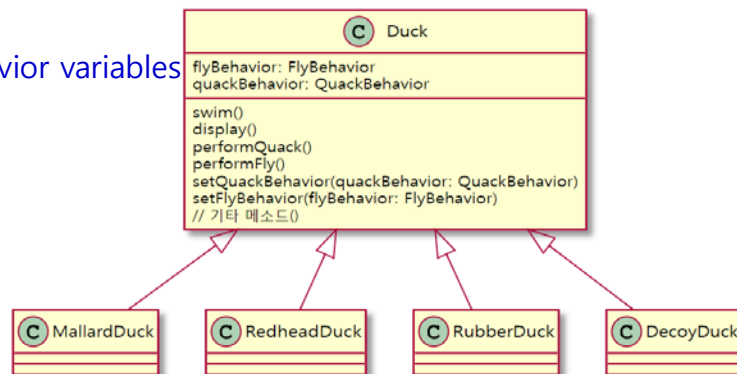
vior variables

C Duck

flyBehavior: FlyBehavior
quackBehavior: QuackBehavior

swim()
display()
performQuack()
performFly()
setQuackBehavior(quackBehavior: QuackBehavior)
setFlyBehavior(flyBehavior: FlyBehavior)
// 기타 메소드()

C MallardDuck

C RedheadDuck

C RubberDuck

C DecoyDuck